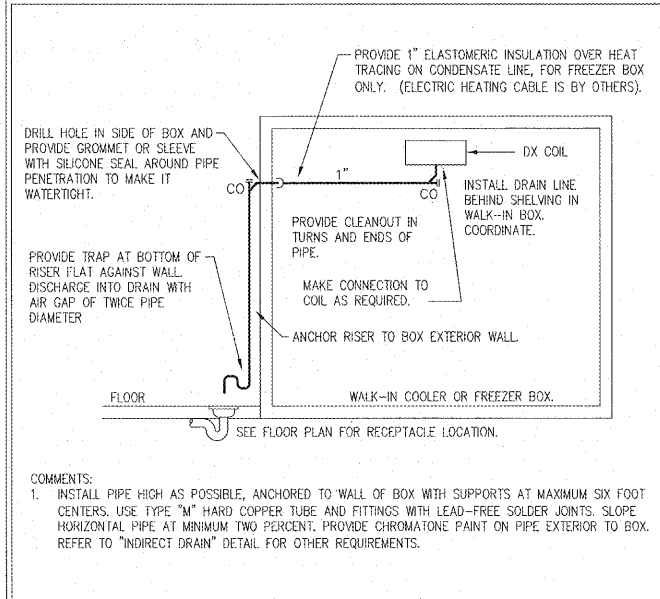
PROVIDE 1" ELASTOMERIC INSULATION OVER HEAT TRACING ON CONDENSATE LINE, FOR FREEZER BOX ONLY. (ELECTRIC HEATING CABLE IS BY OTHERS).

DRILL HOLE IN SIDE OF BOX AND PROVIDE GROMMET OR SLEEVE WITH SILICONE SEAL AROUND PIPE PENETRATION TO MAKE IT WATERTIGHT.

CO

1"

DX COIL

CO

INSTALL DRAIN LINE BEHIND SHELVING IN WALK-IN BOX. COORDINATE.

PROVIDE CLEANOUT IN TURNS AND ENDS OF PIPE.

PROVIDE TRAP AT BOTTOM OF RISER FLAT AGAINST WALL. DISCHARGE INTO DRAIN WITH AIR GAP OF TWICE PIPE DIAMETER

MAKE CONNECTION TO COIL AS REQUIRED.

ANCHOR RISER TO BOX EXTERIOR WALL.

FLOOR

WALK-IN COOLER OR FREEZER BOX.

SEE FLOOR PLAN FOR RECEPTACLE LOCATION.

COMMENTS:
1. INSTALL PIPE HIGH AS POSSIBLE, ANCHORED TO WALL OF BOX WITH SUPPORTS AT MAXIMUM SIX FOOT CENTERS. USE TYPE "M" HARD COPPER TUBE AND FITTINGS WITH LEAD-FREE SOLDER JOINTS. SLOPE HORIZONTAL PIPE AT MINIMUM TWO PERCENT. PROVIDE CHROMATONE PAINT ON PIPE EXTERIOR TO BOX. REFER TO "INDIRECT DRAIN" DETAIL FOR OTHER REQUIREMENTS.